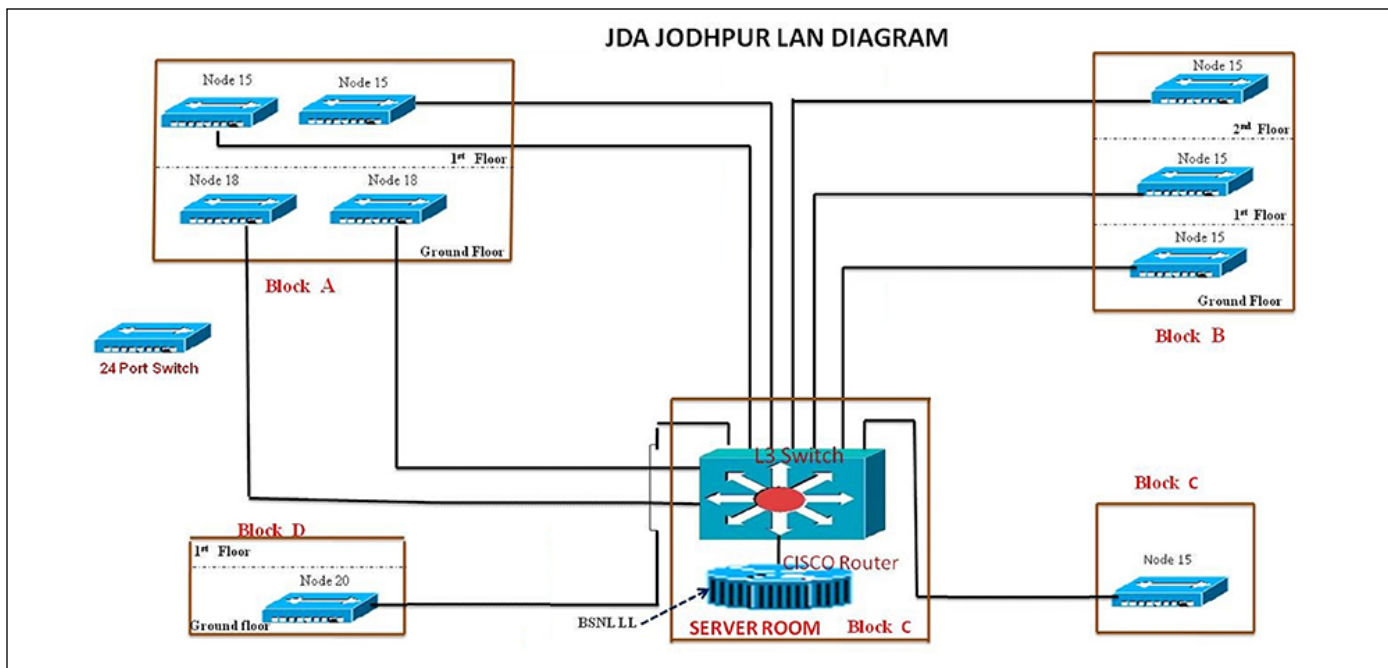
JDA JODHPUR LAN DIAGRAM

Node 15
Node 15
1st Floor
Node 18
Node 18
Ground Floor
Block A

Node 15
2nd Floor
Node 15
1st Floor
Node 15
Ground Floor
Block B

24 Port Switch

L3 Switch
CISCO Router
SERVER ROOM
Block C
BSNL LL

Block D
1st Floor
Node 20
Ground floor

Block C
Node 15